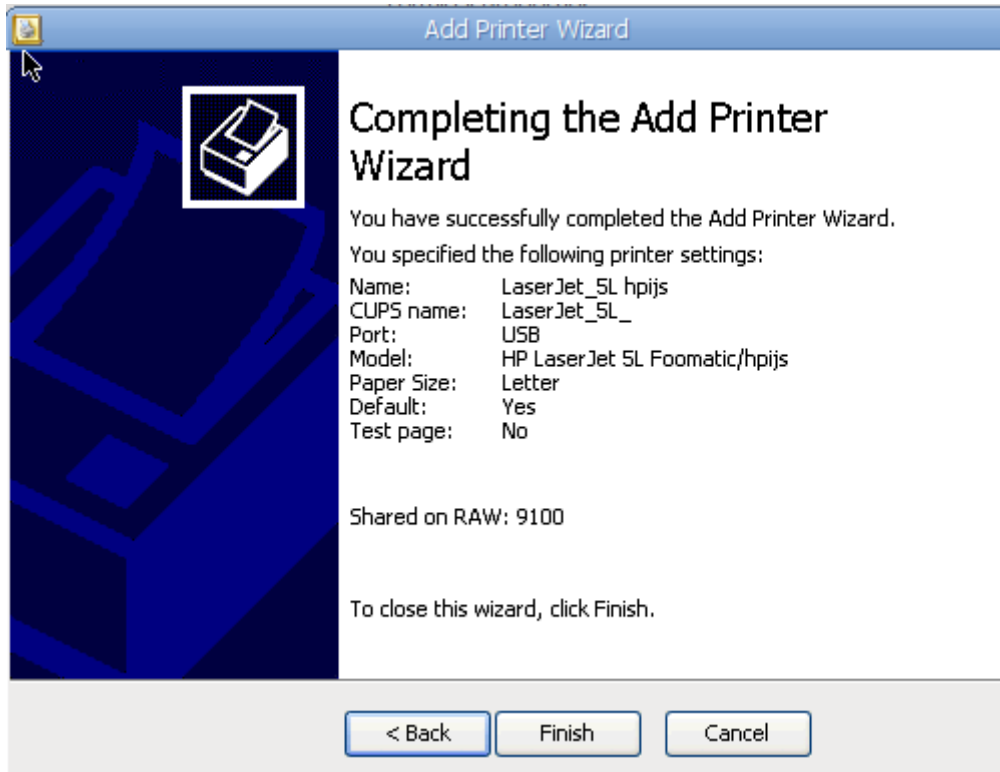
Add Printer Wizard

Completing the Add Printer Wizard

You have successfully completed the Add Printer Wizard.

You specified the following printer settings:

| | |
|---|---|
| Name: | LaserJet_5L hpijs |
| CUPS name: | LaserJet_5L_ |
| Port: | USB |
| Model: | HP LaserJet 5L Foomatic/hpijs |
| Paper Size: | Letter |
| Default: | Yes |
| Test page: | No |

Shared on RAW: 9100

To close this wizard, click Finish.

< Back Finish Cancel